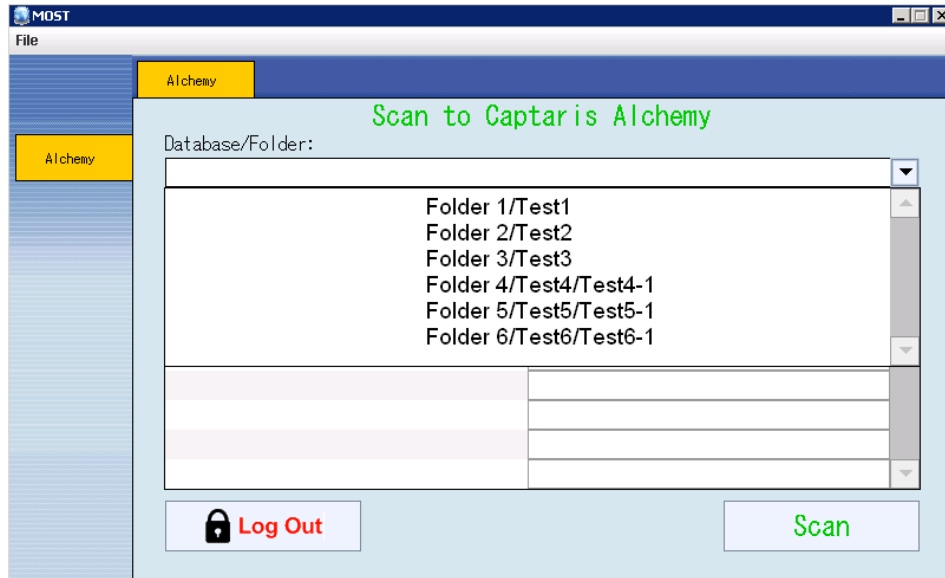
MOST
File

Alchemy

Alchemy

Scan to Captaris Alchemy

Database/Folder:

Folder 1/Test1
Folder 2/Test2
Folder 3/Test3
Folder 4/Test4/Test4-1
Folder 5/Test5/Test5-1
Folder 6/Test6/Test6-1

Log Out

Scan